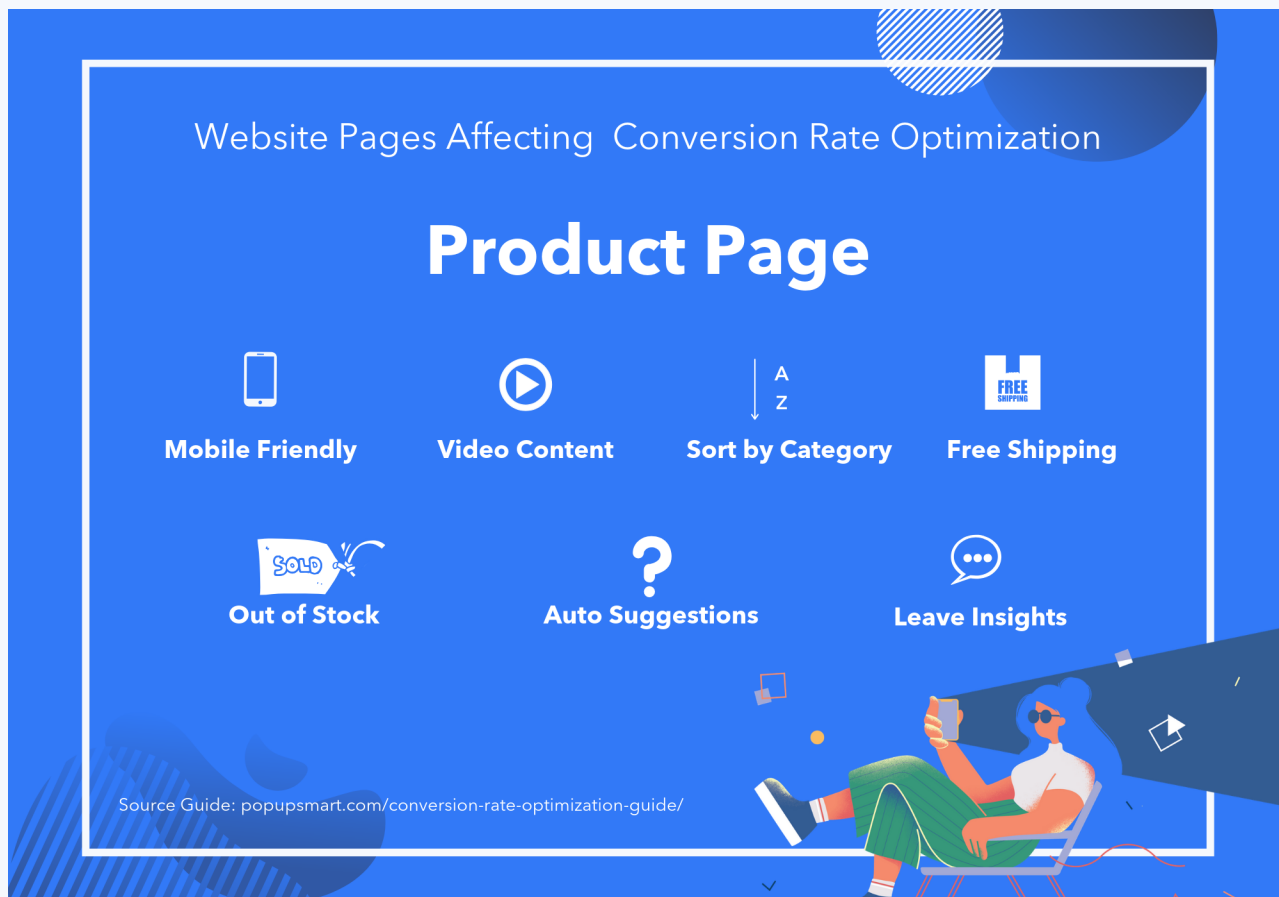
Website Pages Affecting Conversion Rate Optimization

Product Page

Mobile Friendly

Video Content

A
Z
Sort by Category

FREE
SHIPPING
Free Shipping

SOLD
Out of Stock

?
Auto Suggestions

Leave Insights

Source Guide: popupsmart.com/conversion-rate-optimization-guide/